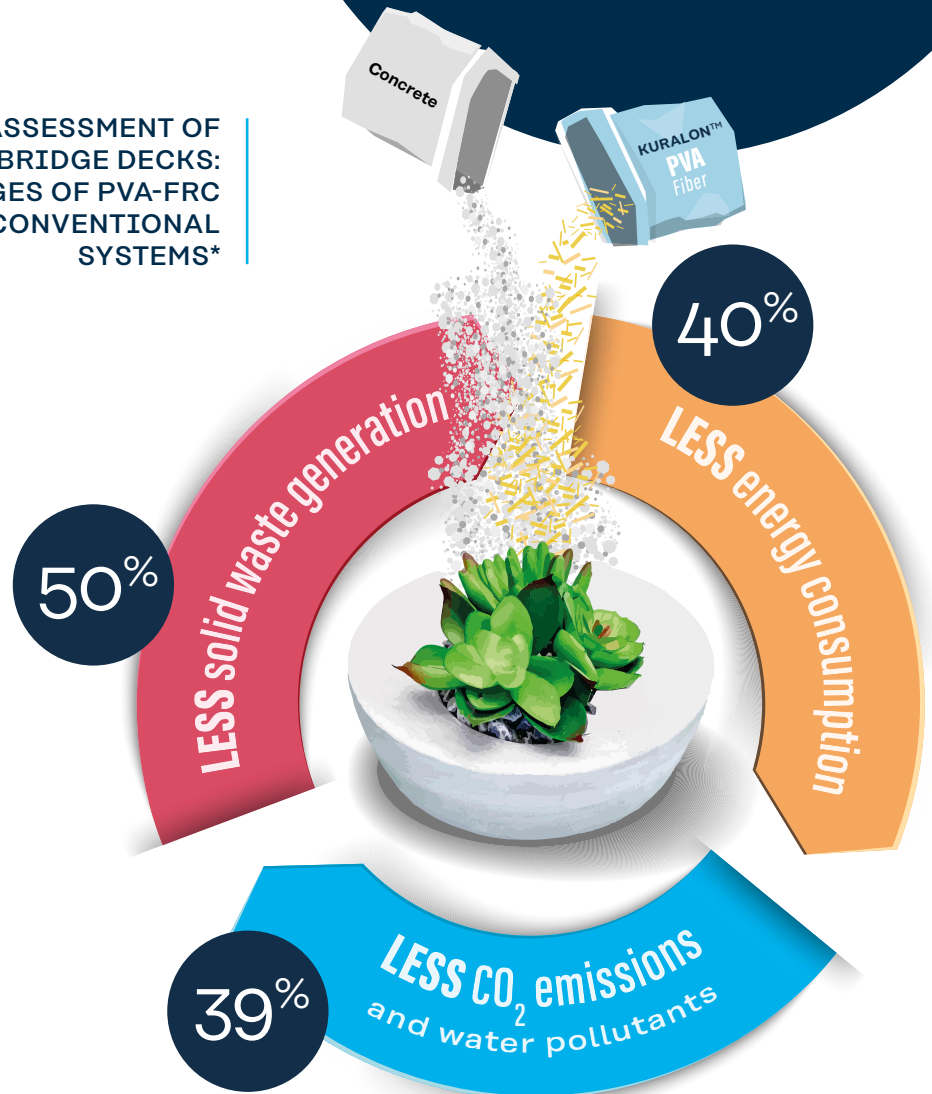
ASSESSMENT OF BRIDGE DECKS: GES OF PVA-FRC CONVENTIONAL SYSTEMS*

Concrete

KURALON™ PVA Fiber

40%

LESS energy consumption

50%

LESS solid waste generation

39%

LESS $CO_2$ emissions and water pollutants